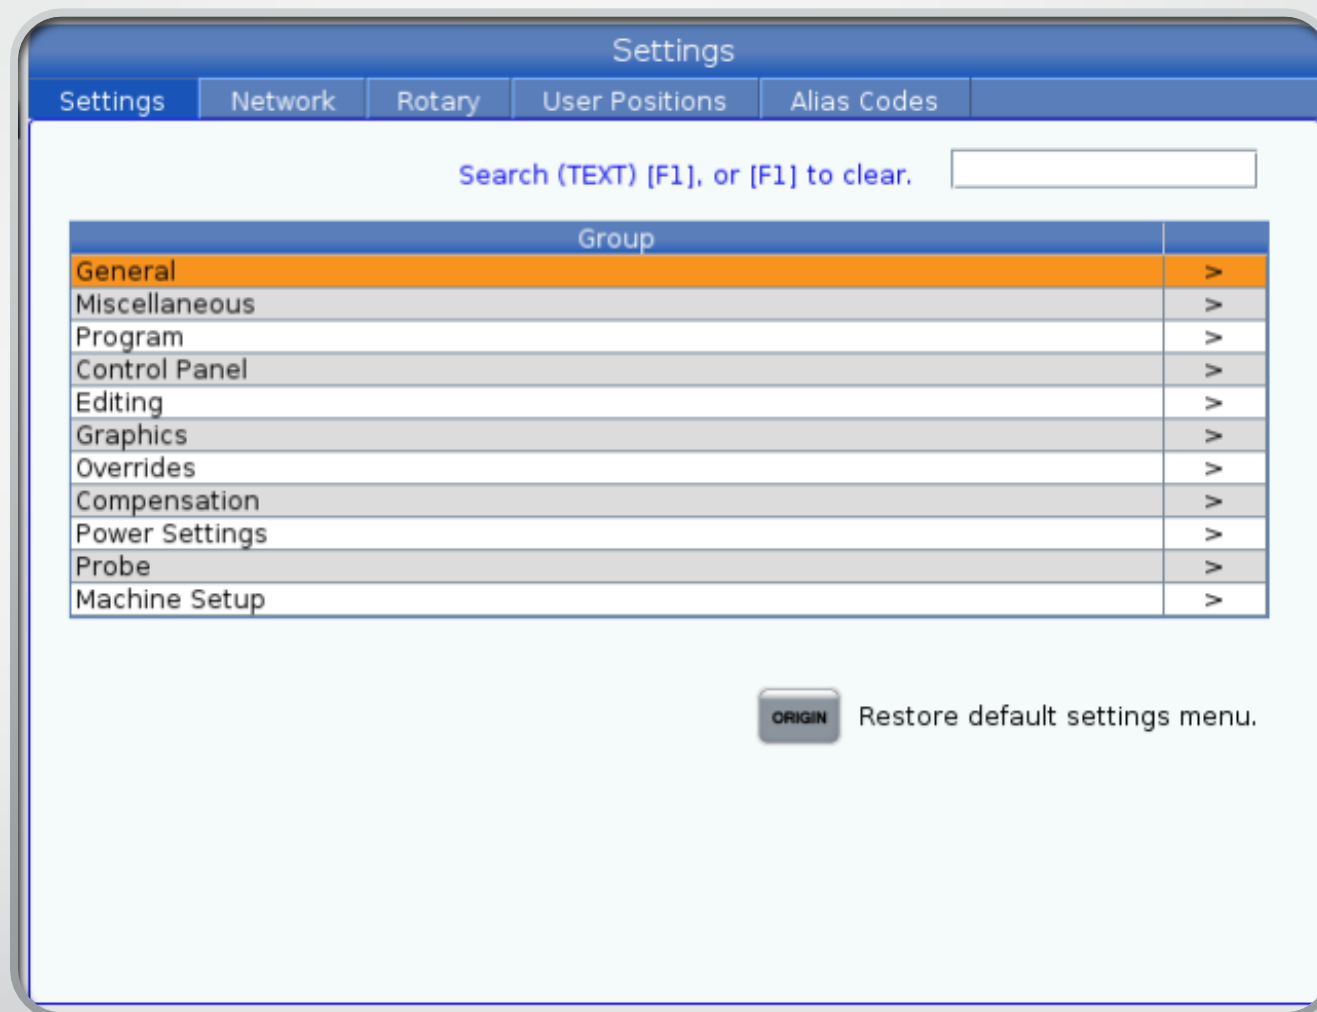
Settings

Settings | Network | Rotary | User Positions | Alias Codes

Search (TEXT) [F1], or [F1] to clear.

| Group | |
|---|---|
| General | > |
| Miscellaneous | > |
| Program | > |
| Control Panel | > |
| Editing | > |
| Graphics | > |
| Overrides | > |
| Compensation | > |
| Power Settings | > |
| Probe | > |
| Machine Setup | > |

ORIGIN Restore default settings menu.